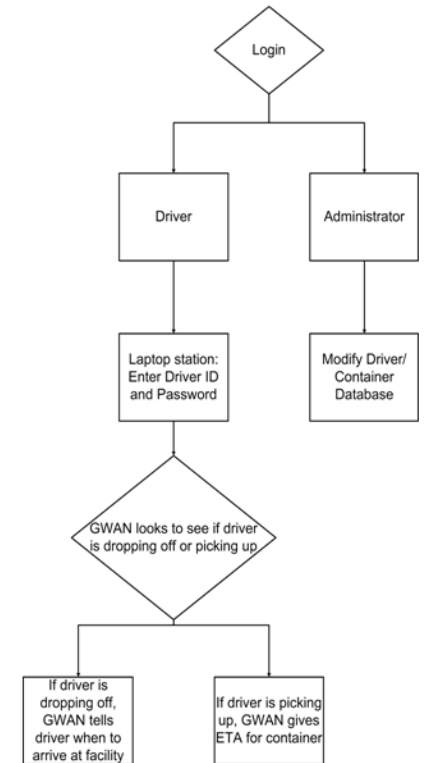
Login

Driver

Administrator

Laptop station: Enter Driver ID and Password

Modify Driver/ Container Database

GWAN looks to see if driver is dropping off or picking up

If driver is dropping off, GWAN tells driver when to arrive at facility

If driver is picking up, GWAN gives ETA for container